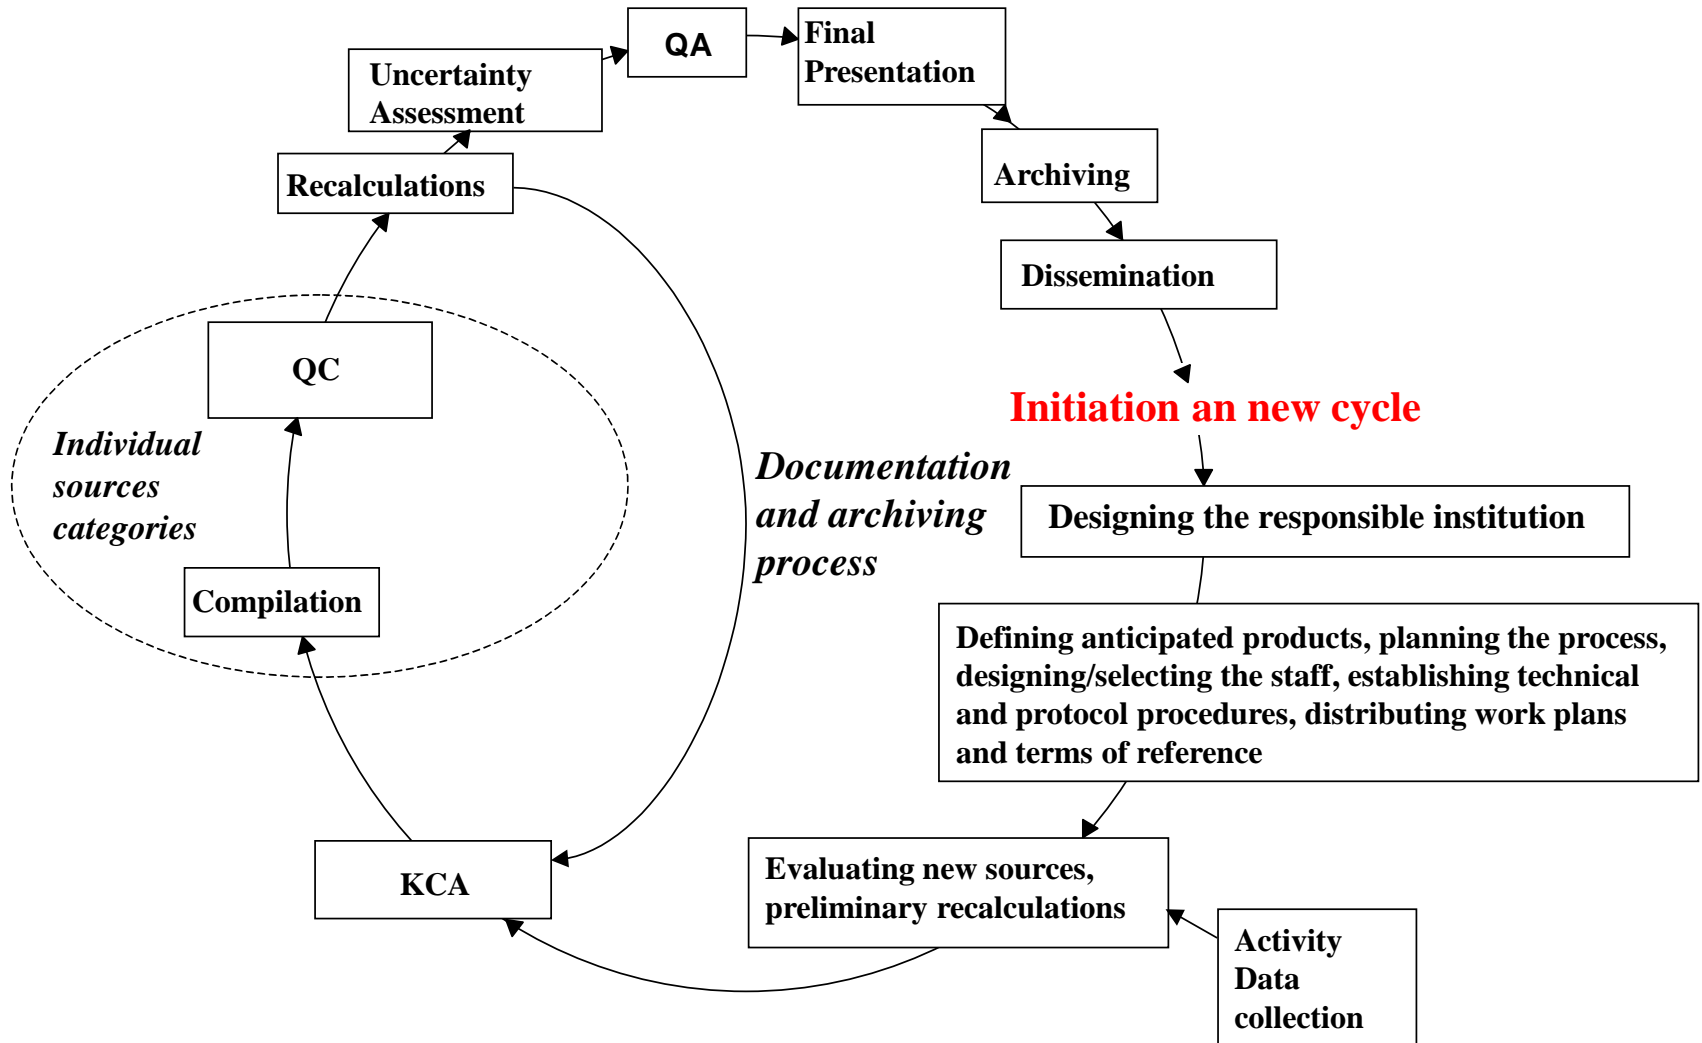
QA

Final Presentation

Uncertainty Assessment

Recalculations

Archiving

Dissemination

Initiation an new cycle

QC

Individual sources categories

Compilation

Documentation and archiving process

Designing the responsible institution

Defining anticipated products, planning the process, designing/selecting the staff, establishing technical and protocol procedures, distributing work plans and terms of reference

KCA

Evaluating new sources, preliminary recalculations

Activity Data collection